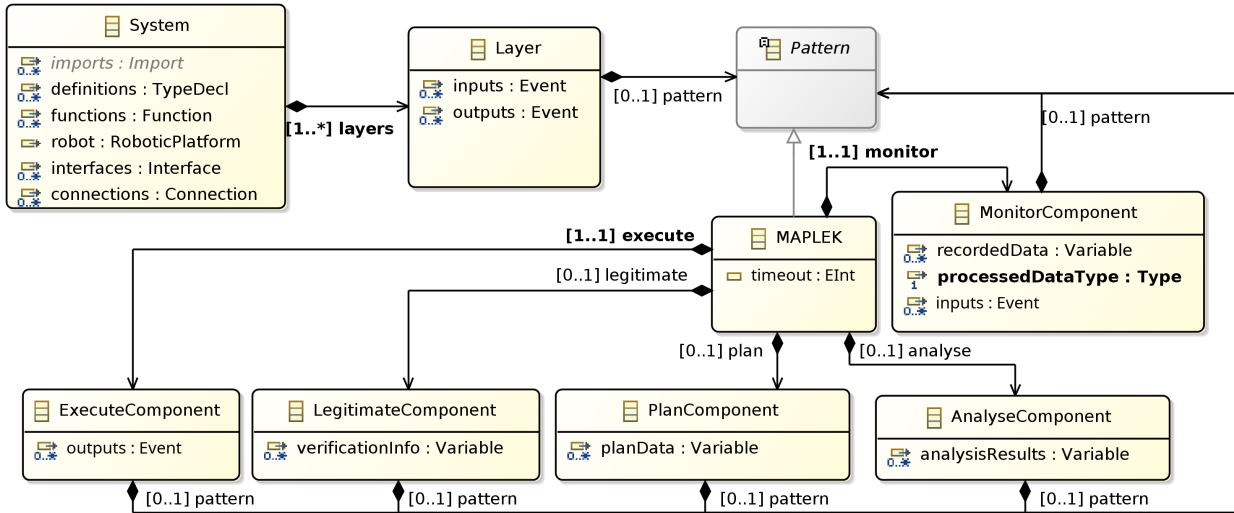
System
imports : Import
definitions : TypeDecl
functions : Function
robot : RoboticPlatform
interfaces : Interface
connections : Connection

[1..*] layers

Layer
inputs : Event
outputs : Event

[0..1] pattern

Pattern

[0..1] pattern

[1..1] monitor

MonitorComponent
recordedData : Variable
processedDataType : Type
inputs : Event

[1..1] execute
[0..1] legitimate

MAPLEK
timeout : EInt

[0..1] plan
[0..1] analyse

ExecuteComponent
outputs : Event

LegitimateComponent
verificationInfo : Variable

PlanComponent
planData : Variable

AnalyseComponent
analysisResults : Variable

[0..1] pattern
[0..1] pattern
[0..1] pattern
[0..1] pattern